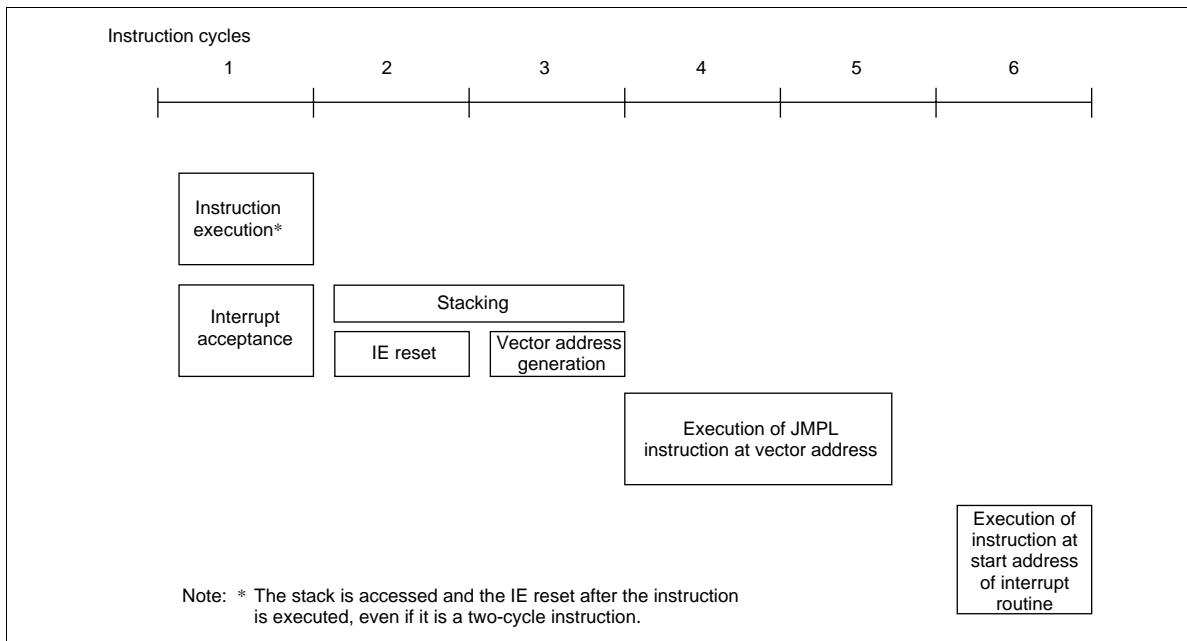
Instruction cycles

1 2 3 4 5 6

Instruction execution*

Interrupt acceptance

Stacking

IE reset

Vector address generation

Execution of JMPL instruction at vector address

Execution of instruction at start address of interrupt routine

Note: * The stack is accessed and the IE reset after the instruction is executed, even if it is a two-cycle instruction.